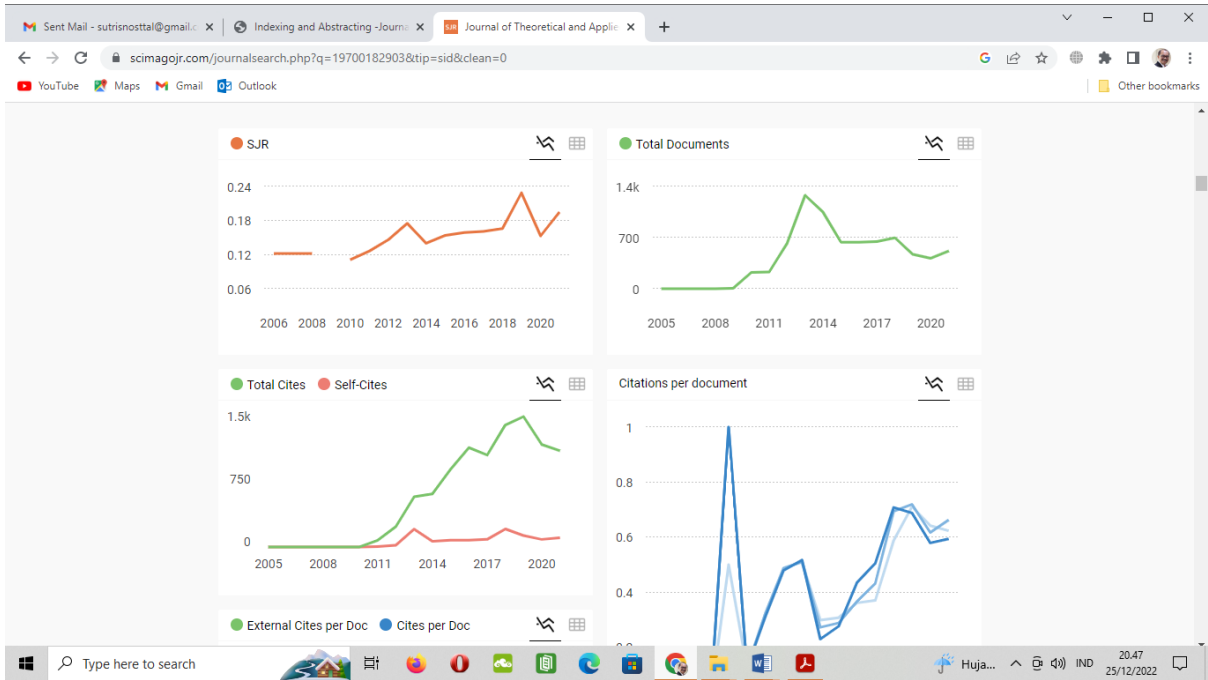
Sent Mail - sutrisnosttal@gmail.c ×
Indexing and Abstracting -Journa ×
Journal of Theoretical and Applie ×
+

scimagojr.com/journalsearch.php?q=19700182903&tip=sid&clean=0

YouTube Maps Gmail Outlook
Other bookmarks

SJR
0.24
0.18
0.12
0.06
2006 2008 2010 2012 2014 2016 2018 2020

Total Documents
1.4k
700
0
2005 2008 2011 2014 2017 2020

Total Cites Self-Cites
1.5k
750
0
2005 2008 2011 2014 2017 2020

Citations per document
1
0.8
0.6
0.4

External Cites per Doc Cites per Doc

Type here to search
Huja...
IND
20.47
25/12/2022